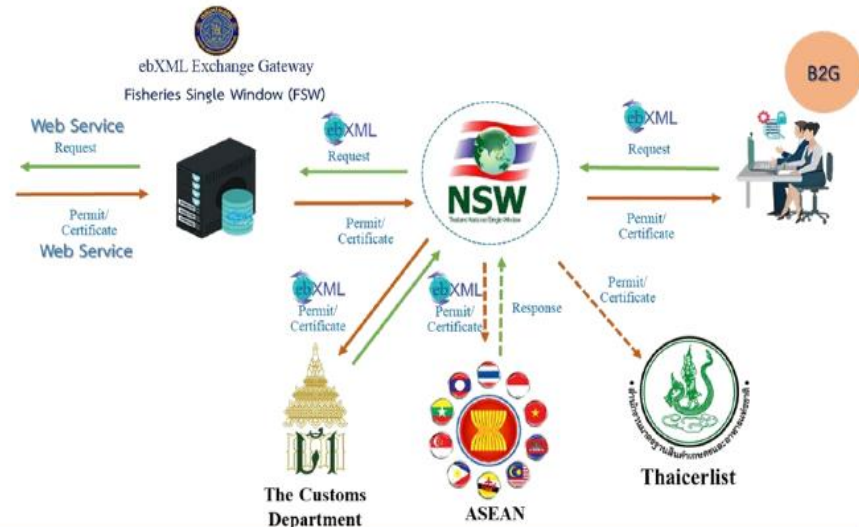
ebXML Exchange Gateway
Fisheries Single Window (FSW)

B2G

Web Service
Request

Permit/
Certificate
Web Service

ebXML
Request

Permit/
Certificate

NSW
Thailand National Single Window

ebXML
Request

Permit/
Certificate

ebXML
Permit/
Certificate

ebXML
Permit/
Certificate

Response

Permit/
Certificate

The Customs
Department

ASEAN

Thaicerlist